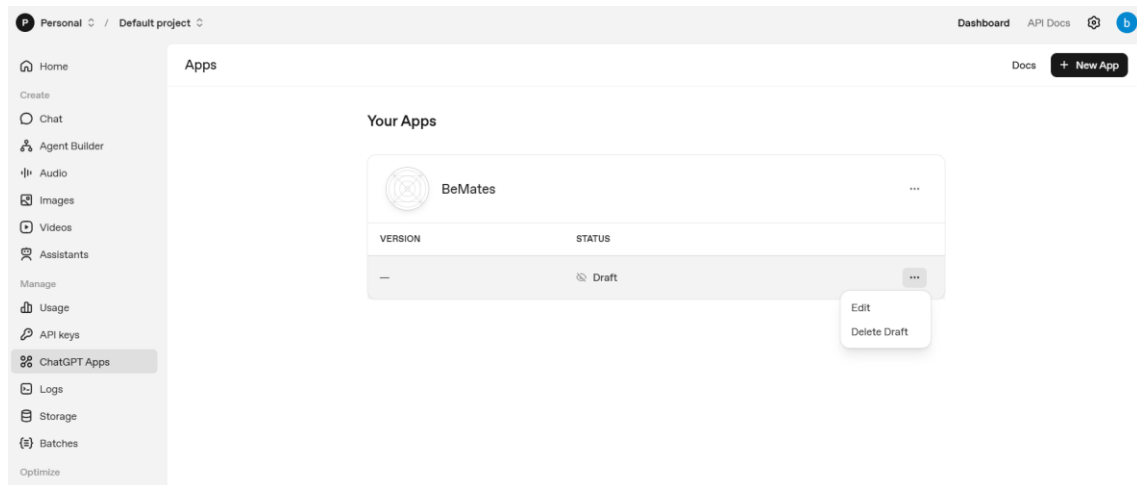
P Personal / Default project

Dashboard API Docs b

Home
Create
Chat
Agent Builder
Audio
Images
Videos
Assistants
Manage
Usage
API keys
ChatGPT Apps
Logs
Storage
Batches
Optimize

Apps

Docs + New App

Your Apps

BeMates ...

| VERSION | STATUS |
|---|---|
| — | Draft |

Edit
Delete Draft